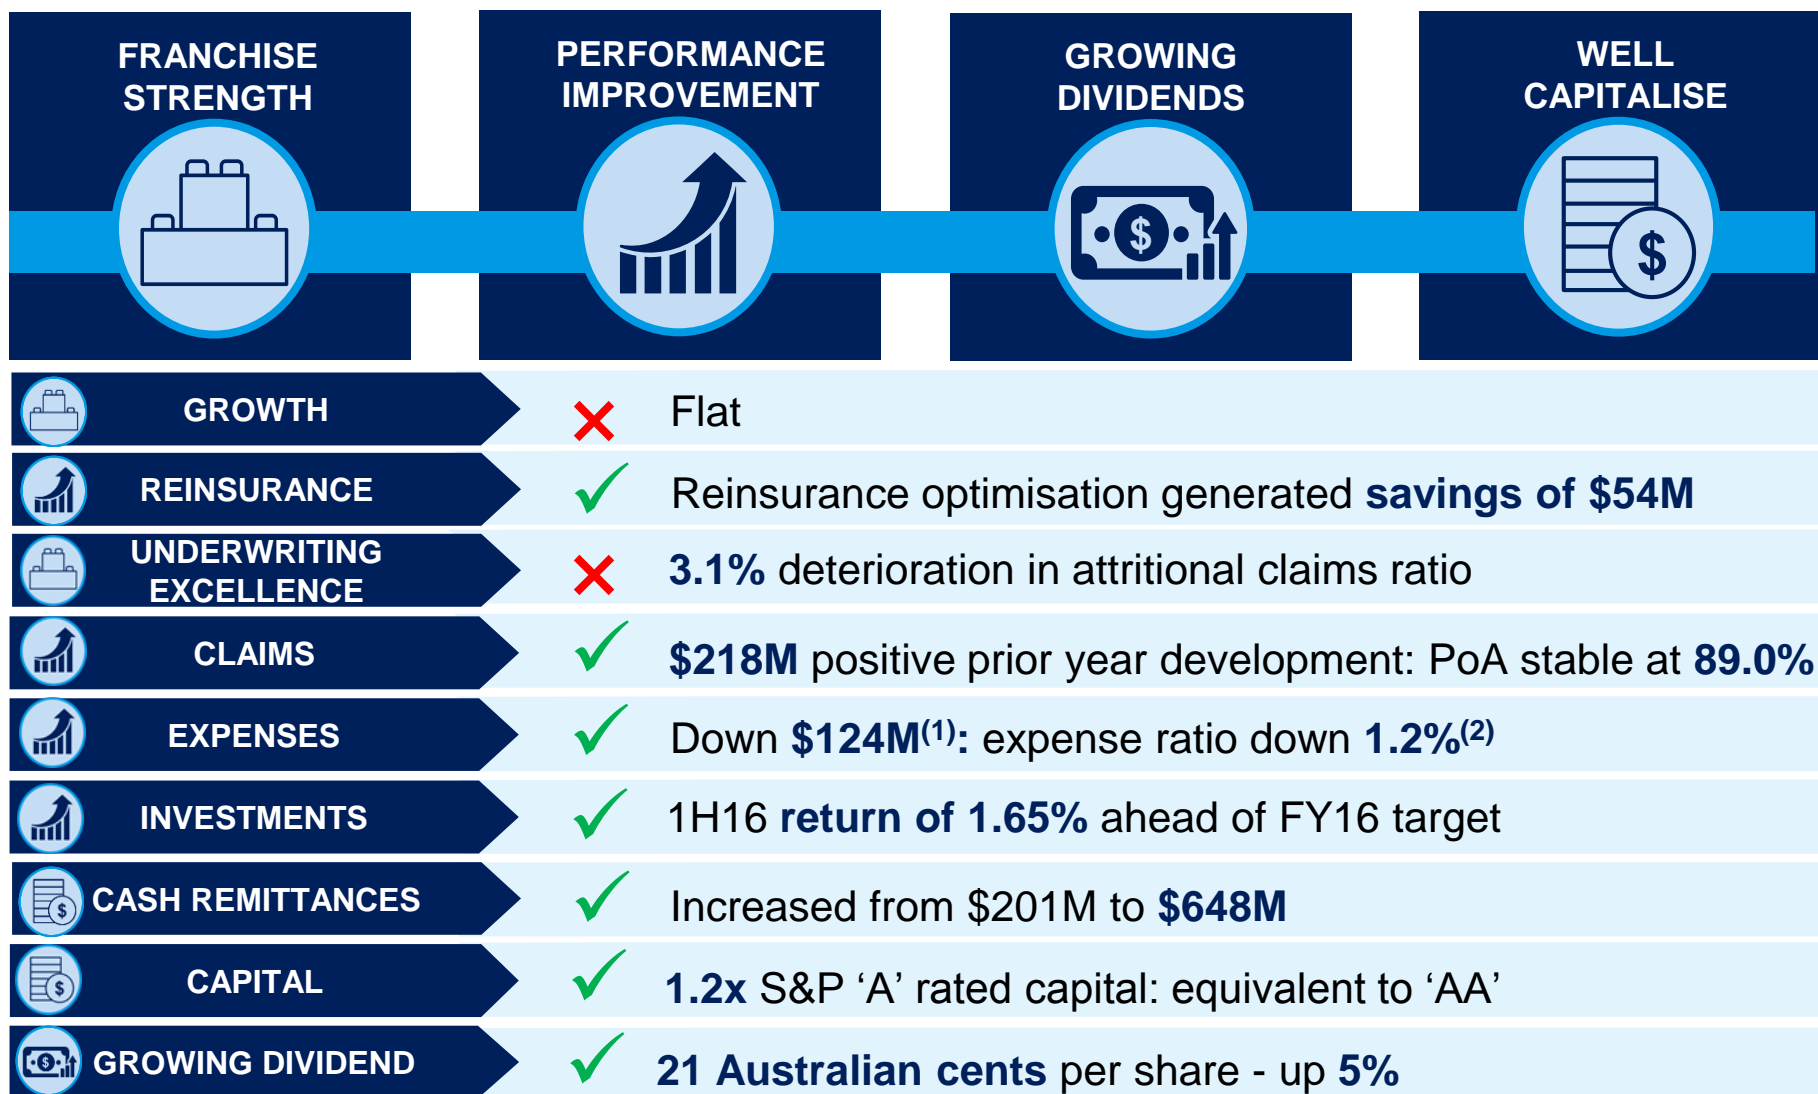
FRANCHISE STRENGTH

PERFORMANCE IMPROVEMENT

GROWING DIVIDENDS

WELL CAPITALISE

$

GROWTH ✗ Flat

REINSURANCE ✓ Reinsurance optimisation generated savings of $54M

UNDERWRITING EXCELLENCE ✗ 3.1% deterioration in attritional claims ratio

CLAIMS ✓ $218M positive prior year development: PoA stable at 89.0%

EXPENSES ✓ Down $124M$^{(1)}$: expense ratio down 1.2%$^{(2)}$

INVESTMENTS ✓ 1H16 return of 1.65% ahead of FY16 target

CASH REMITTANCES ✓ Increased from $201M to $648M

CAPITAL ✓ 1.2x S&P ‘A’ rated capital: equivalent to ‘AA’

GROWING DIVIDEND ✓ 21 Australian cents per share - up 5%